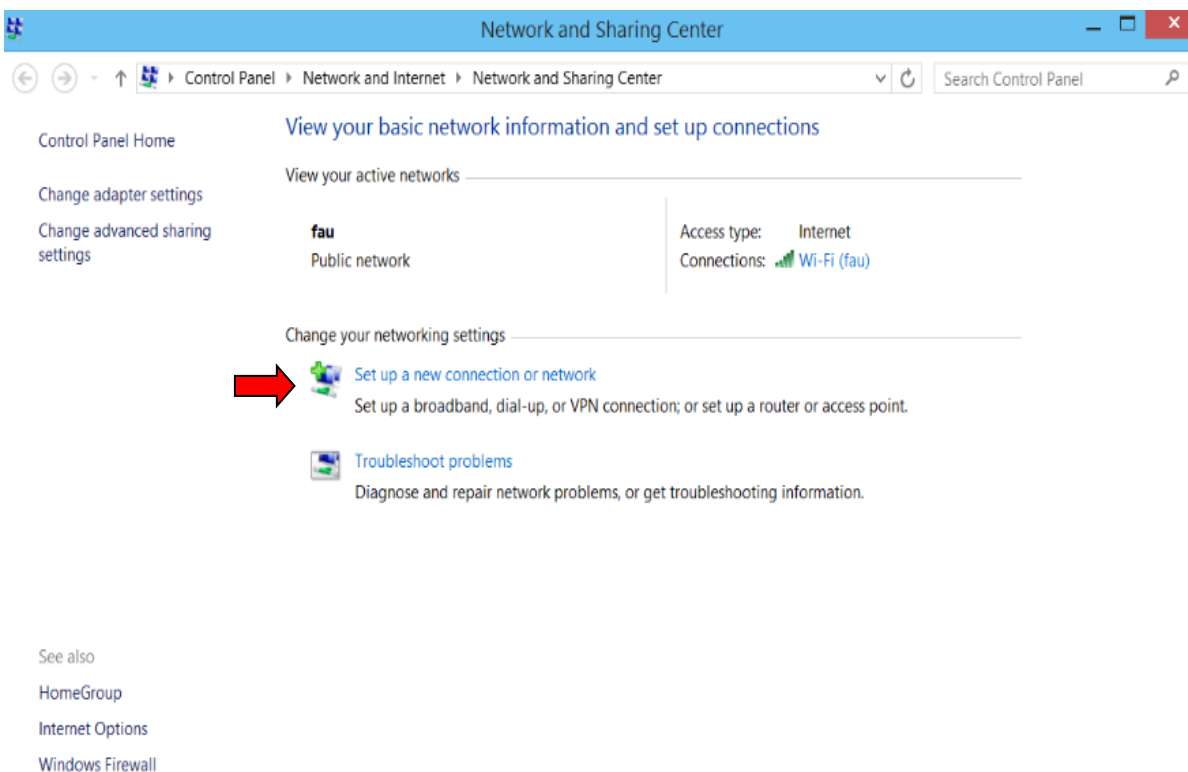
Network and Sharing Center

Control Panel ▸ Network and Internet ▸ Network and Sharing Center

Search Control Panel

Control Panel Home

Change adapter settings

Change advanced sharing settings

View your basic network information and set up connections

View your active networks

fau
Public network

Access type: Internet
Connections: Wi-Fi (fau)

Change your networking settings

Set up a new connection or network
Set up a broadband, dial-up, or VPN connection; or set up a router or access point.

Troubleshoot problems
Diagnose and repair network problems, or get troubleshooting information.

See also

HomeGroup

Internet Options

Windows Firewall